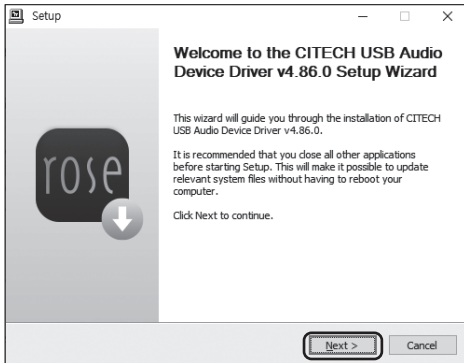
Setup

Welcome to the CITECH USB Audio Device Driver v4.86.0 Setup Wizard

This wizard will guide you through the installation of CITECH USB Audio Device Driver v4.86.0.

It is recommended that you close all other applications before starting Setup. This will make it possible to update relevant system files without having to reboot your computer.

Click Next to continue.

rose

Next >

Cancel